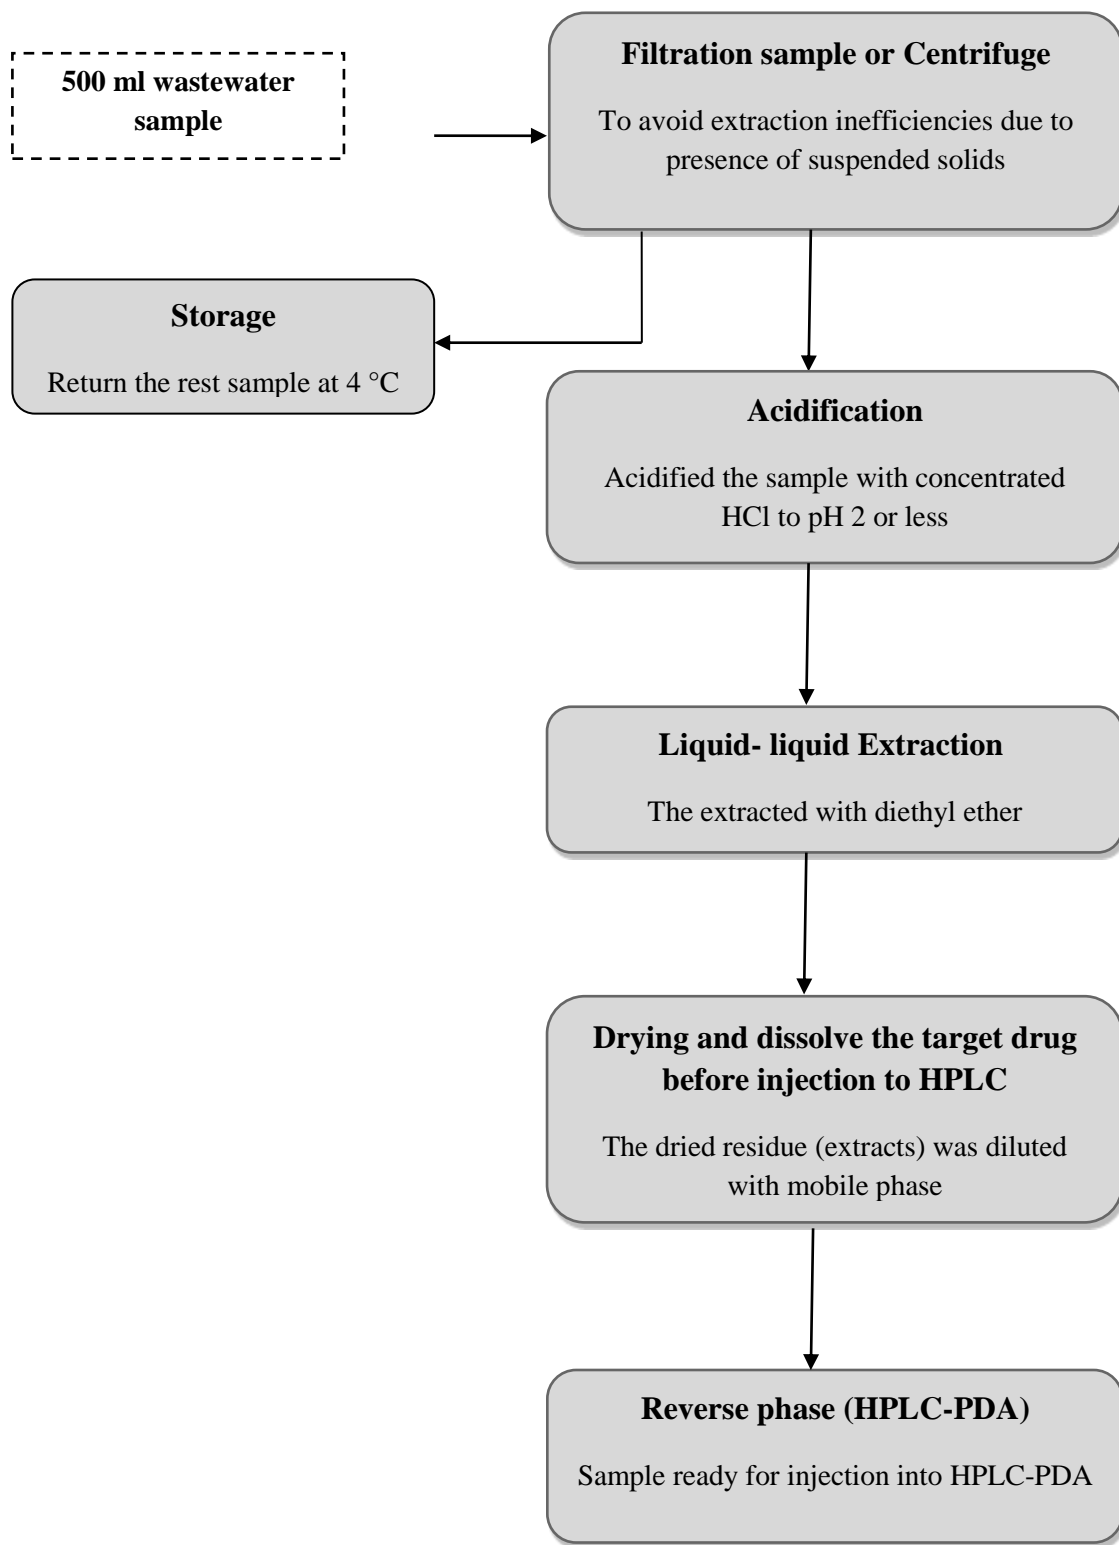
500 ml wastewater sample

Filtration sample or Centrifuge

To avoid extraction inefficiencies due to presence of suspended solids

Storage

Return the rest sample at 4 °C

Acidification

Acidified the sample with concentrated HCl to pH 2 or less

Liquid- liquid Extraction

The extracted with diethyl ether

Drying and dissolve the target drug before injection to HPLC

The dried residue (extracts) was diluted with mobile phase

Reverse phase (HPLC-PDA)

Sample ready for injection into HPLC-PDA